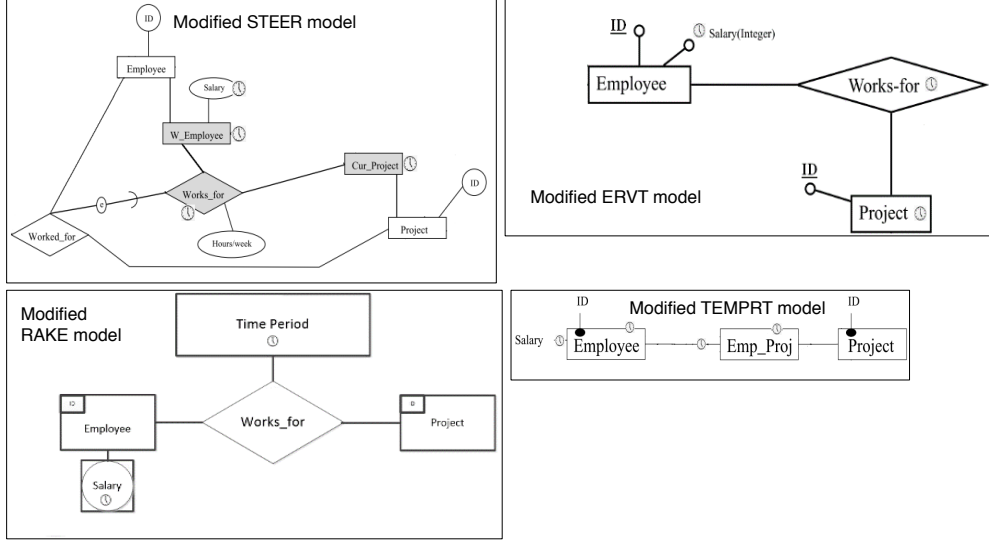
Modified STEER model

ID

Employee

Salary

W_Employee

Cur_Project

ID

e

Works_for

Worked_for

Project

Hours/week

ID

Salary(Integer)

Employee

Works-for

ID

Modified ERVT model

Project

Modified RAKE model

Time Period

ID

Employee

Works_for

ID

Project

Salary

Modified TEMPRT model

ID

ID

Salary

Employee

Emp_Proj

Project